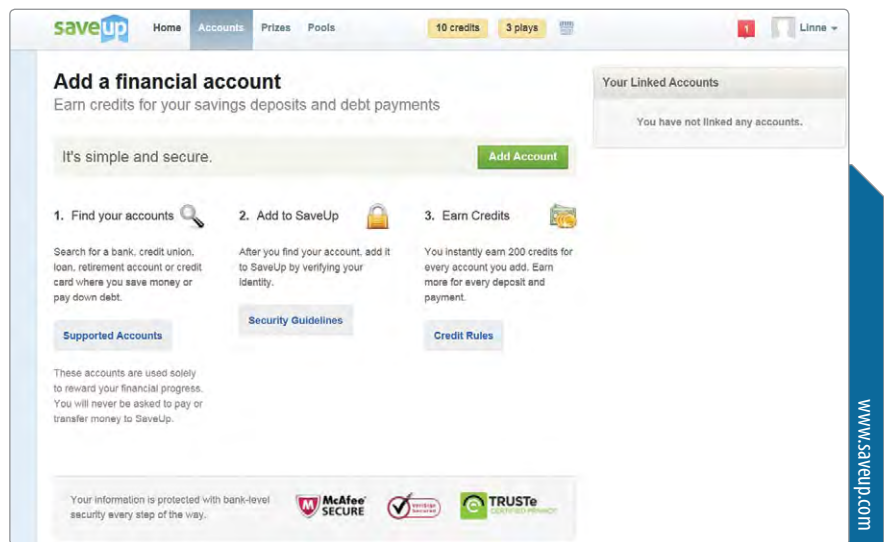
saveup Home Accounts Prizes Pools 10 credits 3 plays 1 Linne

Add a financial account
Earn credits for your savings deposits and debt payments

It's simple and secure. Add Account

1. Find your accounts

Search for a bank, credit union, loan, retirement account or credit card where you save money or pay down debt.

Supported Accounts

These accounts are used solely to reward your financial progress. You will never be asked to pay or transfer money to SaveUp.

2. Add to SaveUp

After you find your account, add it to SaveUp by verifying your identity.

Security Guidelines

3. Earn Credits

You instantly earn 200 credits for every account you add. Earn more for every deposit and payment.

Credit Rules

Your information is protected with bank-level security every step of the way.

McAfee SECURE

VeriSign Secured

TRUSTe CERTIFIED PRIVACY

Your Linked Accounts

You have not linked any accounts.

www.saveup.com